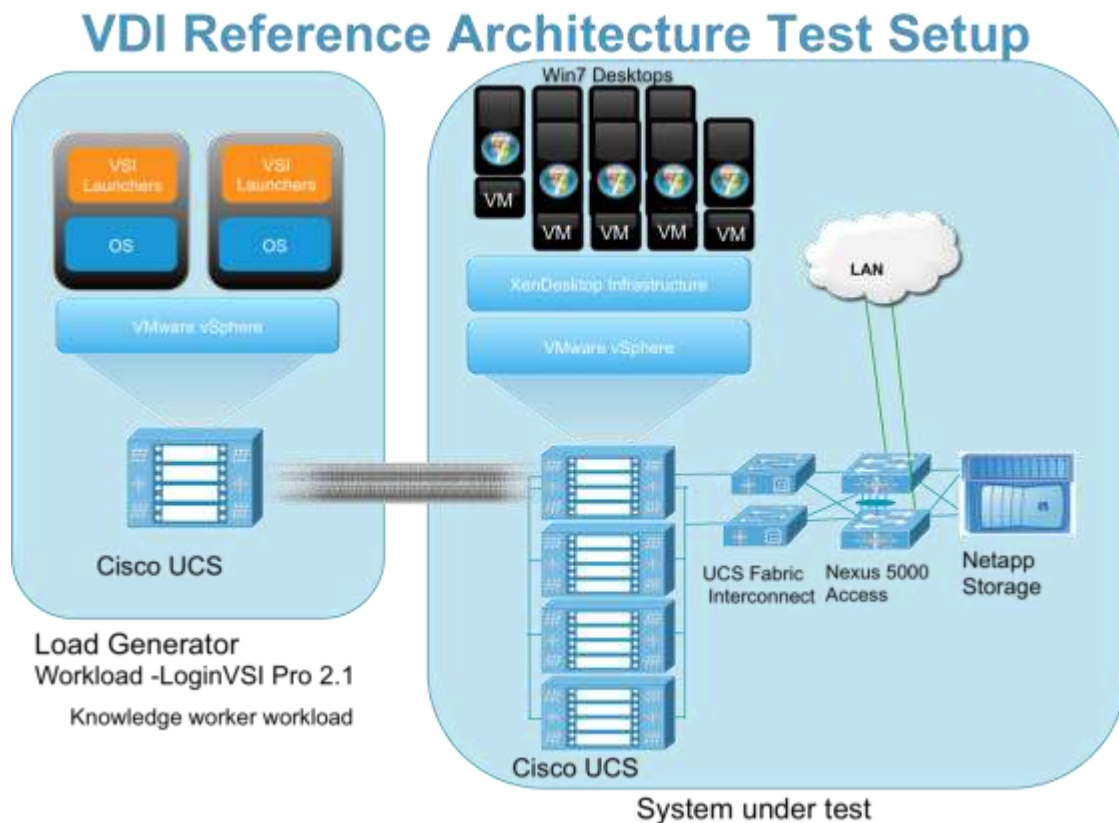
VDI Reference Architecture Test Setup

VSI Launchers
OS
VSI Launchers
OS
VMware vSphere
Cisco UCS

Load Generator
Workload -LoginVSI Pro 2.1
Knowledge worker workload

Win7 Desktops
VM
VM
VM
VM
VM
XenDesktop Infrastructure
VMware vSphere
LAN
Cisco UCS
UCS Fabric Interconnect
Nexus 5000 Access
Netapp Storage

System under test